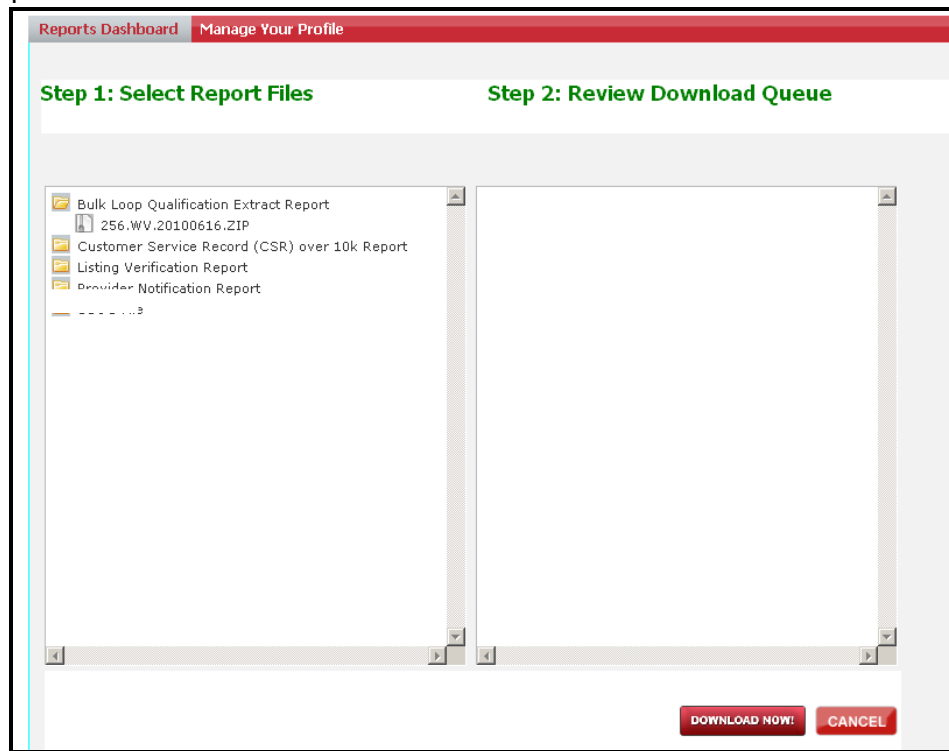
Reports Dashboard | Manage Your Profile

Step 1: Select Report Files

Step 2: Review Download Queue

Bulk Loop Qualification Extract Report
256.WV.20100616.ZIP
Customer Service Record (CSR) over 10k Report
Listing Verification Report
Provider Notification Report
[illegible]

DOWNLOAD NOW!
CANCEL